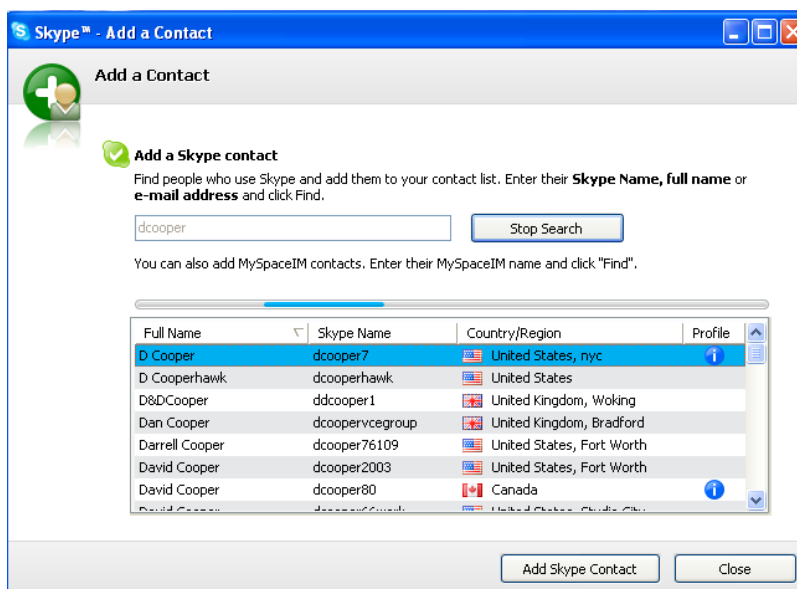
Skype™ - Add a Contact

Add a Contact

Add a Skype contact

Find people who use Skype and add them to your contact list. Enter their **Skype Name, full name** or **e-mail address** and click Find.

dcooper

Stop Search

You can also add MySpaceIM contacts. Enter their MySpaceIM name and click "Find".

| Full Name | Skype Name | Country/Region | Profile |
|---|---|---|---|
| D Cooper | dcooper7 | United States, nyc | |
| D Cooperhawk | dcooperhawk | United States | |
| D&DCooper | ddcooper1 | United Kingdom, Woking | |
| Dan Cooper | dcoopervcegroup | United Kingdom, Bradford | |
| Darrell Cooper | dcooper76109 | United States, Fort Worth | |
| David Cooper | dcooper2003 | United States, Fort Worth | |
| David Cooper | dcooper80 | Canada | |
| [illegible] | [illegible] | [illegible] | |

Add Skype Contact

Close